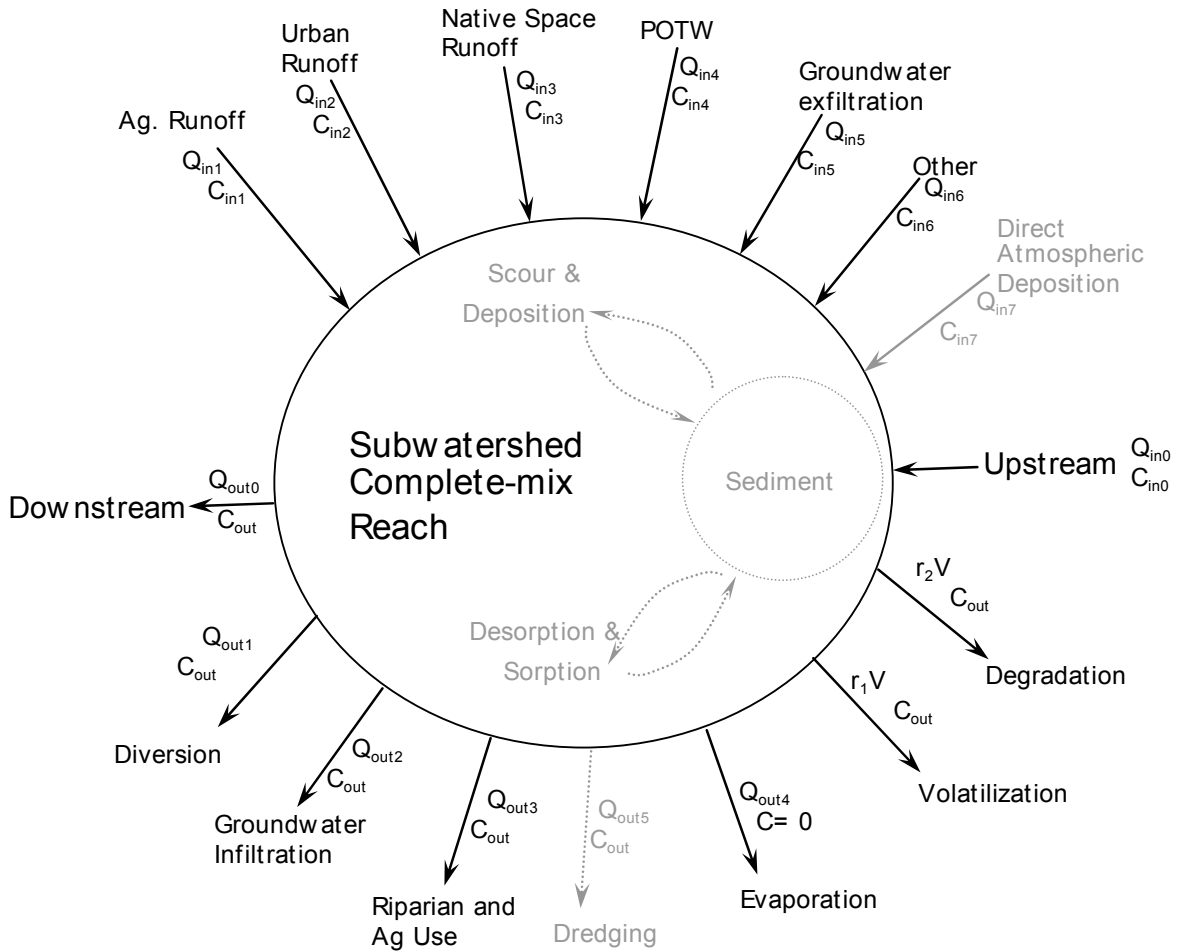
Ag. Runoff
$Q_{in1}$
$C_{in1}$

Urban Runoff
$Q_{in2}$
$C_{in2}$

Native Space Runoff
$Q_{in3}$
$C_{in3}$

POTW
$Q_{in4}$
$C_{in4}$

Groundw ater exfiltration
$Q_{in5}$
$C_{in5}$

Other
$Q_{in6}$
$C_{in6}$

Direct Atmospheric Deposition
$Q_{in7}$
$C_{in7}$

Scour & Deposition

Subw atershed Complete-mix Reach

Sediment

Upstream
$Q_{in0}$
$C_{in0}$

$Q_{out0}$
Dow nstream
$C_{out}$

$r_2V$
$C_{out}$
Degradation

Desorption & Sorption

$r_1V$
$C_{out}$
Volatilization

$Q_{out1}$
$C_{out}$
Diversion

$Q_{out2}$
$C_{out}$
Groundw ater Infiltration

$Q_{out3}$
$C_{out}$
Riparian and Ag Use

$Q_{out5}$
$C_{out}$
Dredging

$Q_{out4}$
C= 0
Evaporation